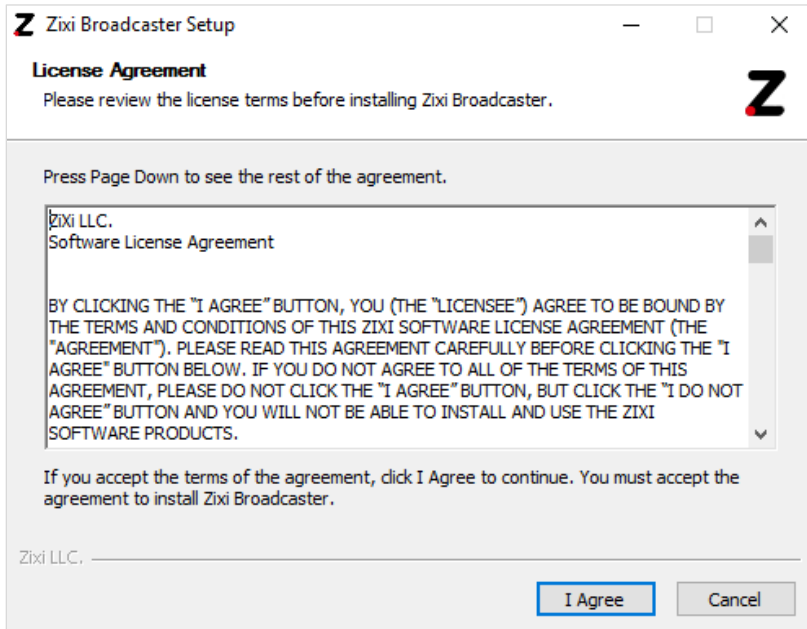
Zixi Broadcaster Setup

License Agreement
Please review the license terms before installing Zixi Broadcaster.

Press Page Down to see the rest of the agreement.

ZiXi LLC.
Software License Agreement

BY CLICKING THE "I AGREE" BUTTON, YOU (THE "LICENSEE") AGREE TO BE BOUND BY THE TERMS AND CONDITIONS OF THIS ZIXI SOFTWARE LICENSE AGREEMENT (THE "AGREEMENT"). PLEASE READ THIS AGREEMENT CAREFULLY BEFORE CLICKING THE "I AGREE" BUTTON BELOW. IF YOU DO NOT AGREE TO ALL OF THE TERMS OF THIS AGREEMENT, PLEASE DO NOT CLICK THE "I AGREE" BUTTON, BUT CLICK THE "I DO NOT AGREE" BUTTON AND YOU WILL NOT BE ABLE TO INSTALL AND USE THE ZIXI SOFTWARE PRODUCTS.

If you accept the terms of the agreement, click I Agree to continue. You must accept the agreement to install Zixi Broadcaster.

Zixi LLC.

I Agree
Cancel